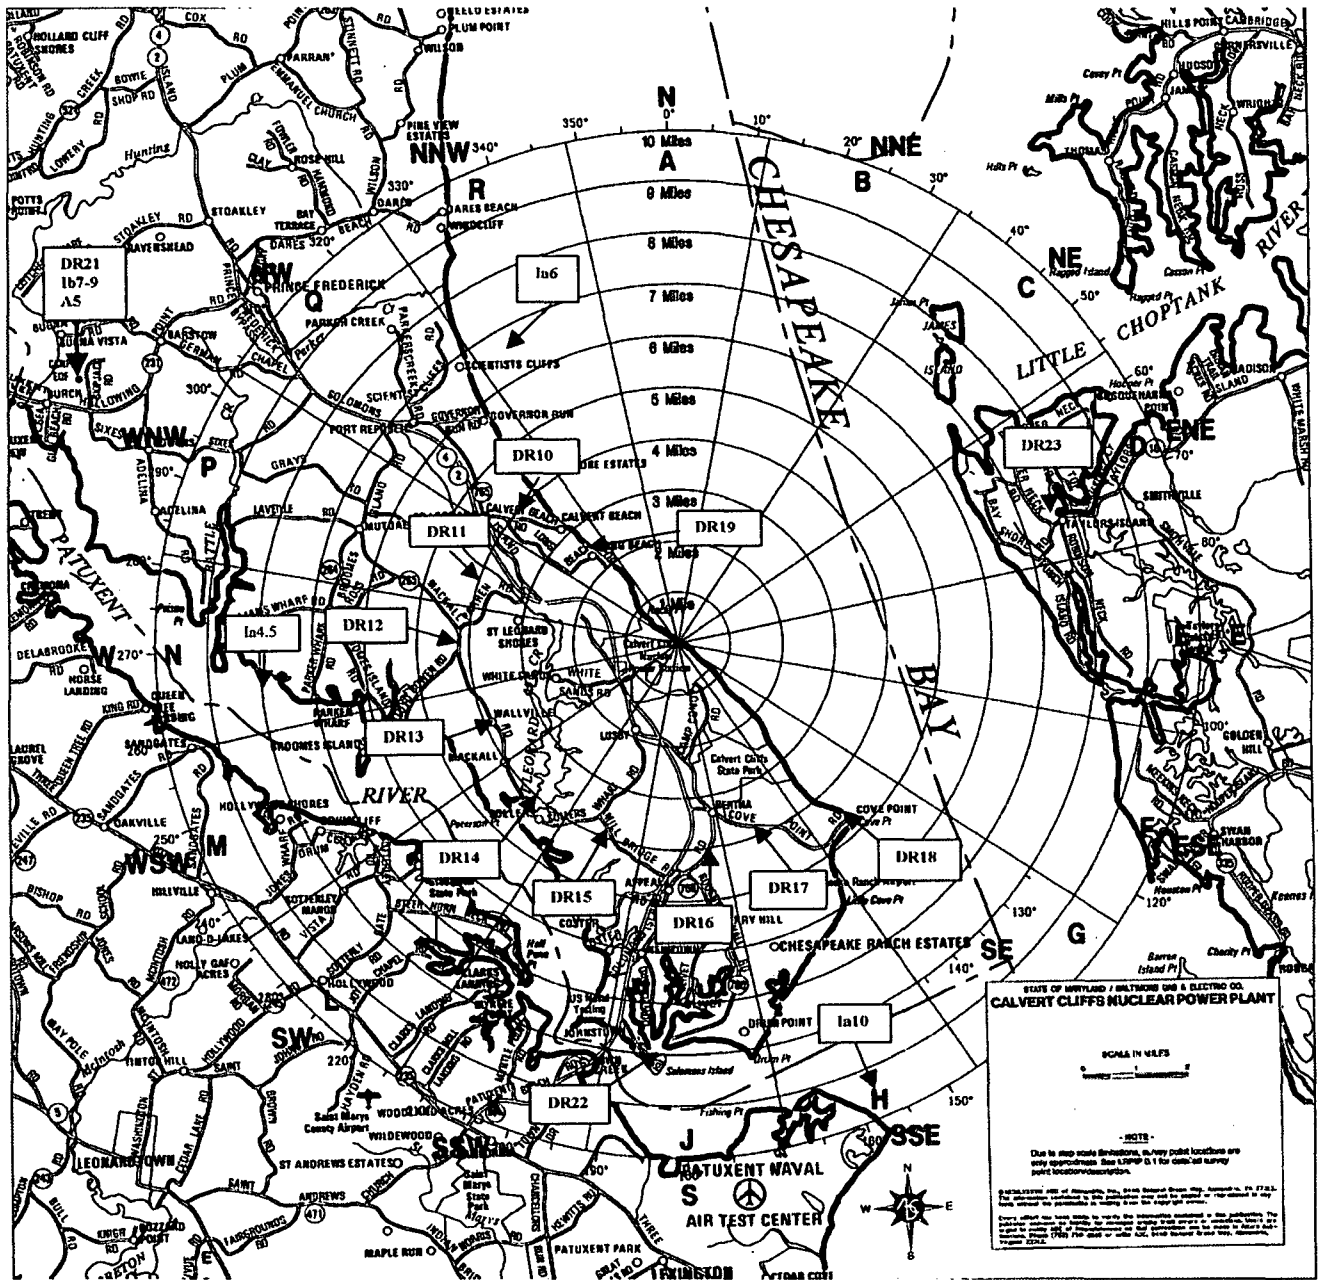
N
0°
350°
10°
20° NNE
340° NNW
330°
320°
30°
40°
50°
60°
70°
80°
300°
290°
270°
260°
250°
240°
220°
150°
140°
130°
120°
100°
10 Miles
9 Miles
8 Miles
7 Miles
6 Miles
5 Miles
4 Miles
3 Miles
2 Miles
1 Mile
A
B
C
NE
R
Q
P
N
M
L
J
H
G
S
E
NW
WNW
W
WSW
SW
SSW
SSE
SE
ESE
ENE
CHESAPEAKE
BAY
LITTLE CHOPTANK
RIVER
PATUXENT
RIVER
DR21
Ib7-9
A5
In6
DR10
DR11
DR19
DR12
In4.5
DR13
DR14
DR15
DR16
DR17
DR18
DR23
DR22
In10
PRINCE FREDERICK
SCIENTISTS CLIFFS
GOVERNOR RUN
PORT REPUBLIC
CALVERT BEACH
ST LEONARD SHORES
BROOMES ISLAND
HOLLYWOOD
LEONARDTOWN
CHESAPEAKE RANCH ESTATES
COVE POINT
DRUM POINT
Solomons Island
PATUXENT NAVAL AIR TEST CENTER
TAYLORS ISLAND
SMITHVILLE
SWAN HARBOR
GOLDEN HILL
DARES BEACH
PLUM POINT
WILSON
STOAKLEY
ADELINA
MUTUAL
LUSBY
WHITE SANDS RD
WALLVILLE
MACKALL
OAKVILLE
HILLVILLE
SANDGATES
DELABROOKE
HORSE LANDING
LAUREL GROVE
HOLLY GAP ACRES
LAND-O-LAKES
TINTON HILL
WILDEWOOD
ST ANDREWS ESTATES
PATUXENT PARK
MAPLE RUN
LEXINGTON
Saint Marys County Airport
STATE OF MARYLAND / BALTIMORE GAS & ELECTRIC CO.
CALVERT CLIFFS NUCLEAR POWER PLANT
SCALE IN MILES
- NOTE -
Due to map scale limitations, survey point locations are only approximate. See LRPP 0.1 for detailed survey point location/description.